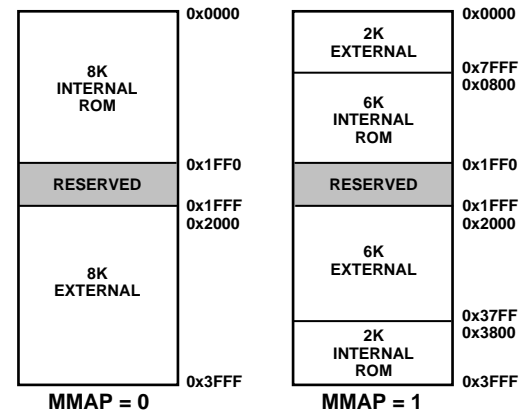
8K
INTERNAL
ROM

RESERVED

8K
EXTERNAL

0x0000
0x1FF0
0x1FFF
0x2000
0x3FFF

MMAP = 0

2K
EXTERNAL

6K
INTERNAL
ROM

RESERVED

6K
EXTERNAL

2K
INTERNAL
ROM

0x0000
0x7FFF
0x0800
0x1FF0
0x1FFF
0x2000
0x37FF
0x3800
0x3FFF

MMAP = 1